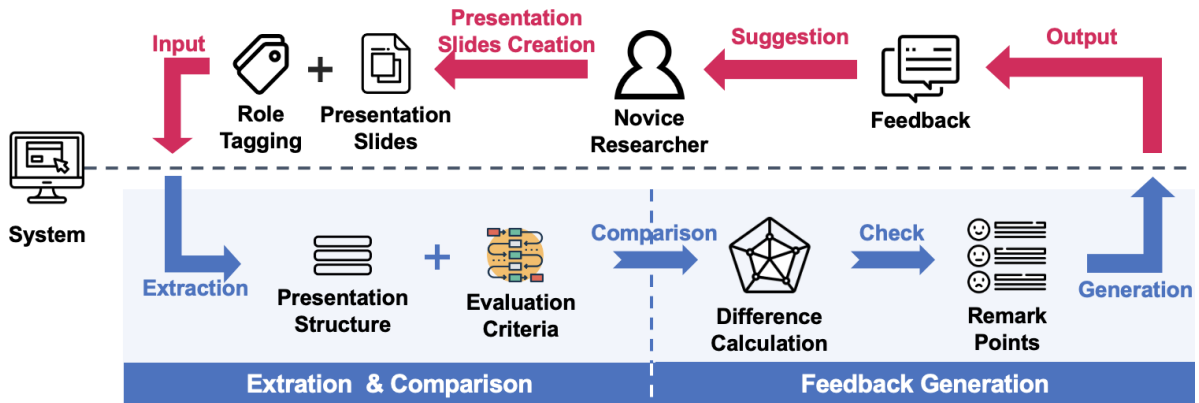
Input

Role Tagging

+

Presentation Slides

Presentation Slides Creation

Novice Researcher

Suggestion

Feedback

Output

System

Extraction

Presentation Structure

+

Evaluation Criteria

Comparison

Difference Calculation

Check

Remark Points

Generation

Extration & Comparison

Feedback Generation